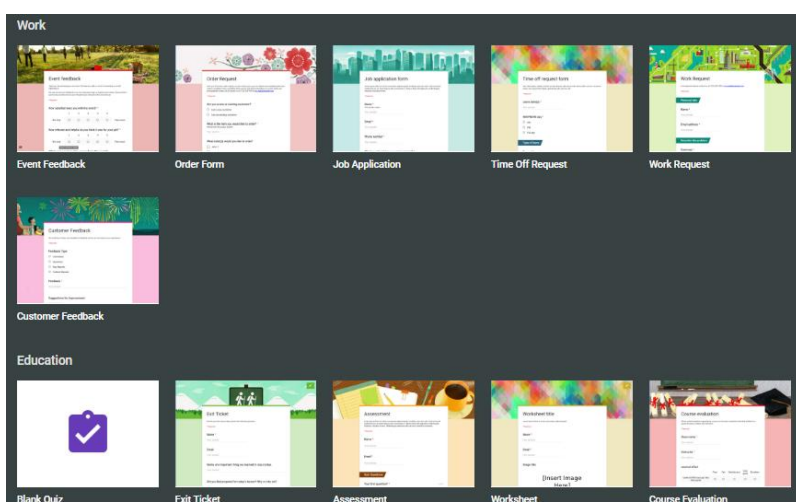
Work

Event Feedback

Event Feedback

Order Request

Order Form

Job application form

Job Application

Time off request form

Time Off Request

Work Request

Work Request

Customer Feedback

Customer Feedback

Education

Blank Quiz

Exit Ticket

Exit Ticket

Assessment

Assessment

Worksheet title

[Insert Image Here]

Worksheet

Course evaluation

Course Evaluation